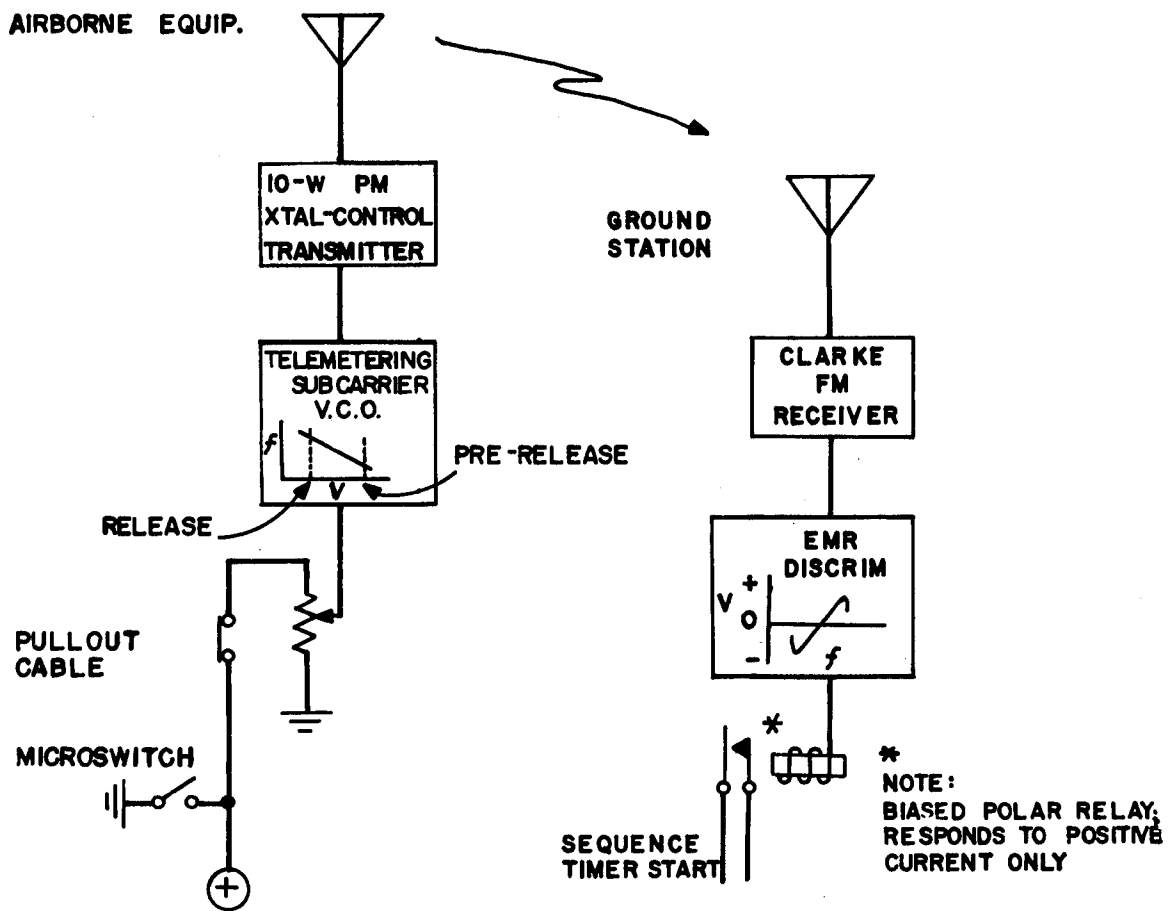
AIRBORNE EQUIP.

10-W PM XTAL-CONTROL TRANSMITTER

TELEMETERING SUBCARRIER V.C.O.

f

V

PRE-RELEASE

RELEASE

PULLOUT CABLE

MICROSWITCH

+

GROUND STATION

CLARKE FM RECEIVER

EMR DISCRIM

V

+

0

-

f

*

SEQUENCE TIMER START

*
NOTE:
BIASED POLAR RELAY, RESPONDS TO POSITIVE CURRENT ONLY